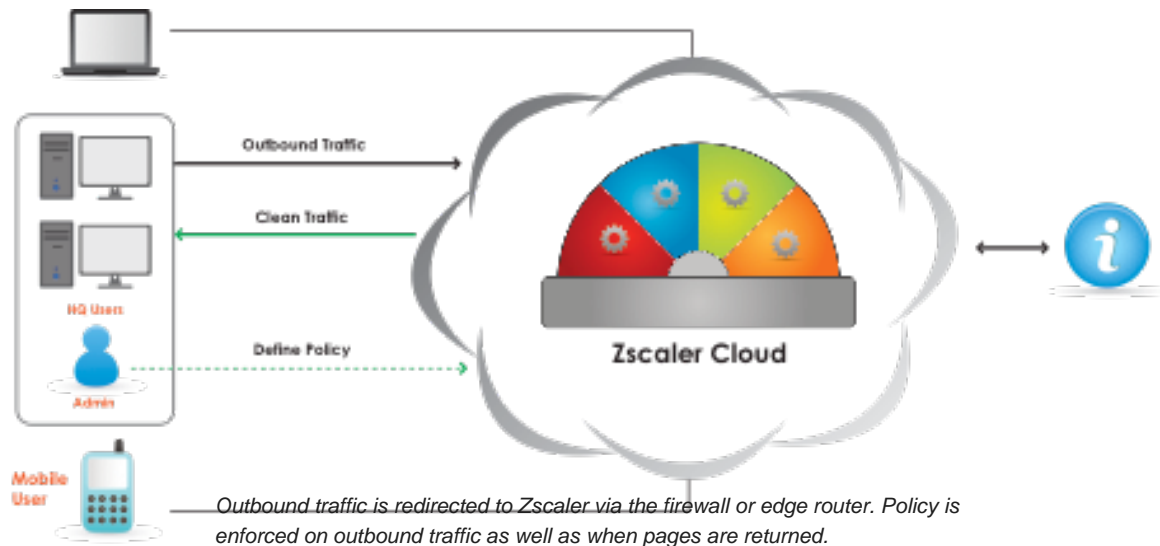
Outbound Traffic

Clean Traffic

HQ Users

Define Policy

Admin

Zscaler Cloud

Mobile User

Outbound traffic is redirected to Zscaler via the firewall or edge router. Policy is enforced on outbound traffic as well as when pages are returned.